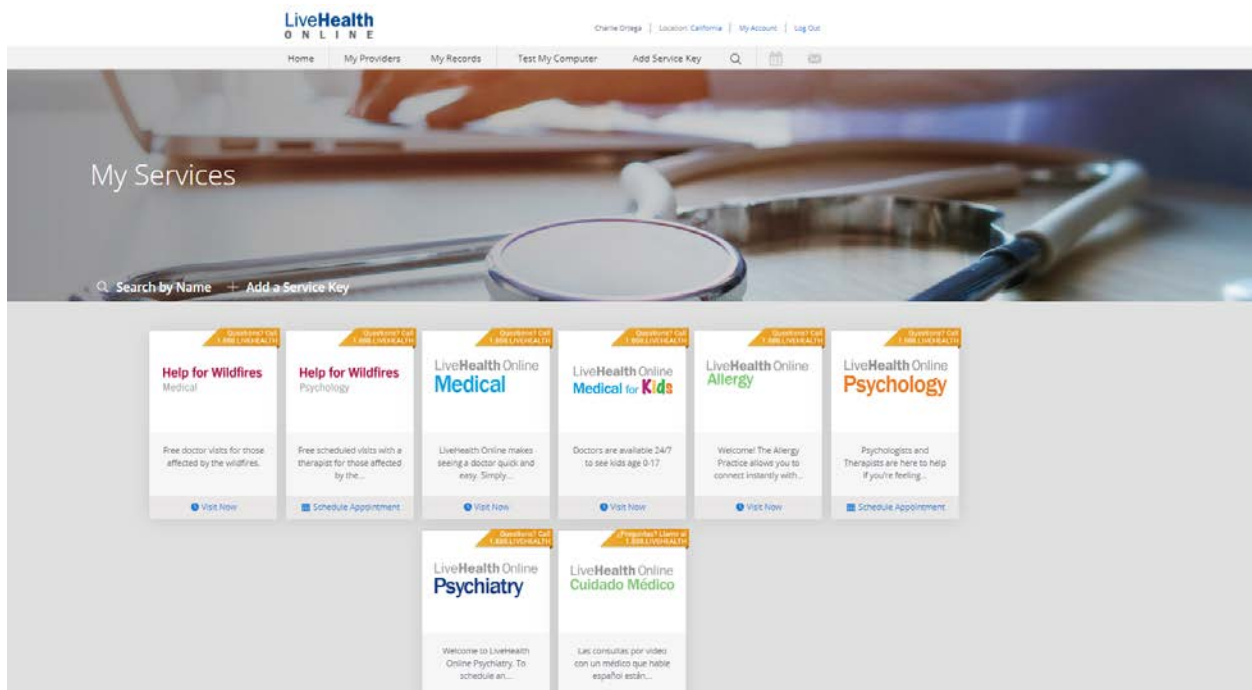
LiveHealth
ONLINE

Charlie Ortega | Location: California | My Account | Log Out

Home | My Providers | My Records | Test My Computer | Add Service Key

My Services

Search by Name + Add a Service Key

Questions? Call 1.888.LIVEHEALTH
Help for Wildfires
Medical
Free doctor visits for those affected by the wildfires.
Visit Now

Questions? Call 1.888.LIVEHEALTH
Help for Wildfires
Psychology
Free scheduled visits with a therapist for those affected by the...
Schedule Appointment

Questions? Call 1.888.LIVEHEALTH
LiveHealth Online
Medical
LiveHealth Online makes seeing a doctor quick and easy. Simply...
Visit Now

Questions? Call 1.888.LIVEHEALTH
LiveHealth Online
Medical for Kids
Doctors are available 24/7 to see kids age 0-17
Visit Now

Questions? Call 1.888.LIVEHEALTH
LiveHealth Online
Allergy
Welcome! The Allergy Practice allows you to connect instantly with...
Visit Now

Questions? Call 1.888.LIVEHEALTH
LiveHealth Online
Psychology
Psychologists and Therapists are here to help if you're feeling...
Schedule Appointment

Questions? Call 1.888.LIVEHEALTH
LiveHealth Online
Psychiatry
Welcome to LiveHealth Online Psychiatry. To schedule an...

¿Preguntas? Llame al 1.888.LIVEHEALTH
LiveHealth Online
Cuidado Médico
Las consultas por video con un médico que hable español están...